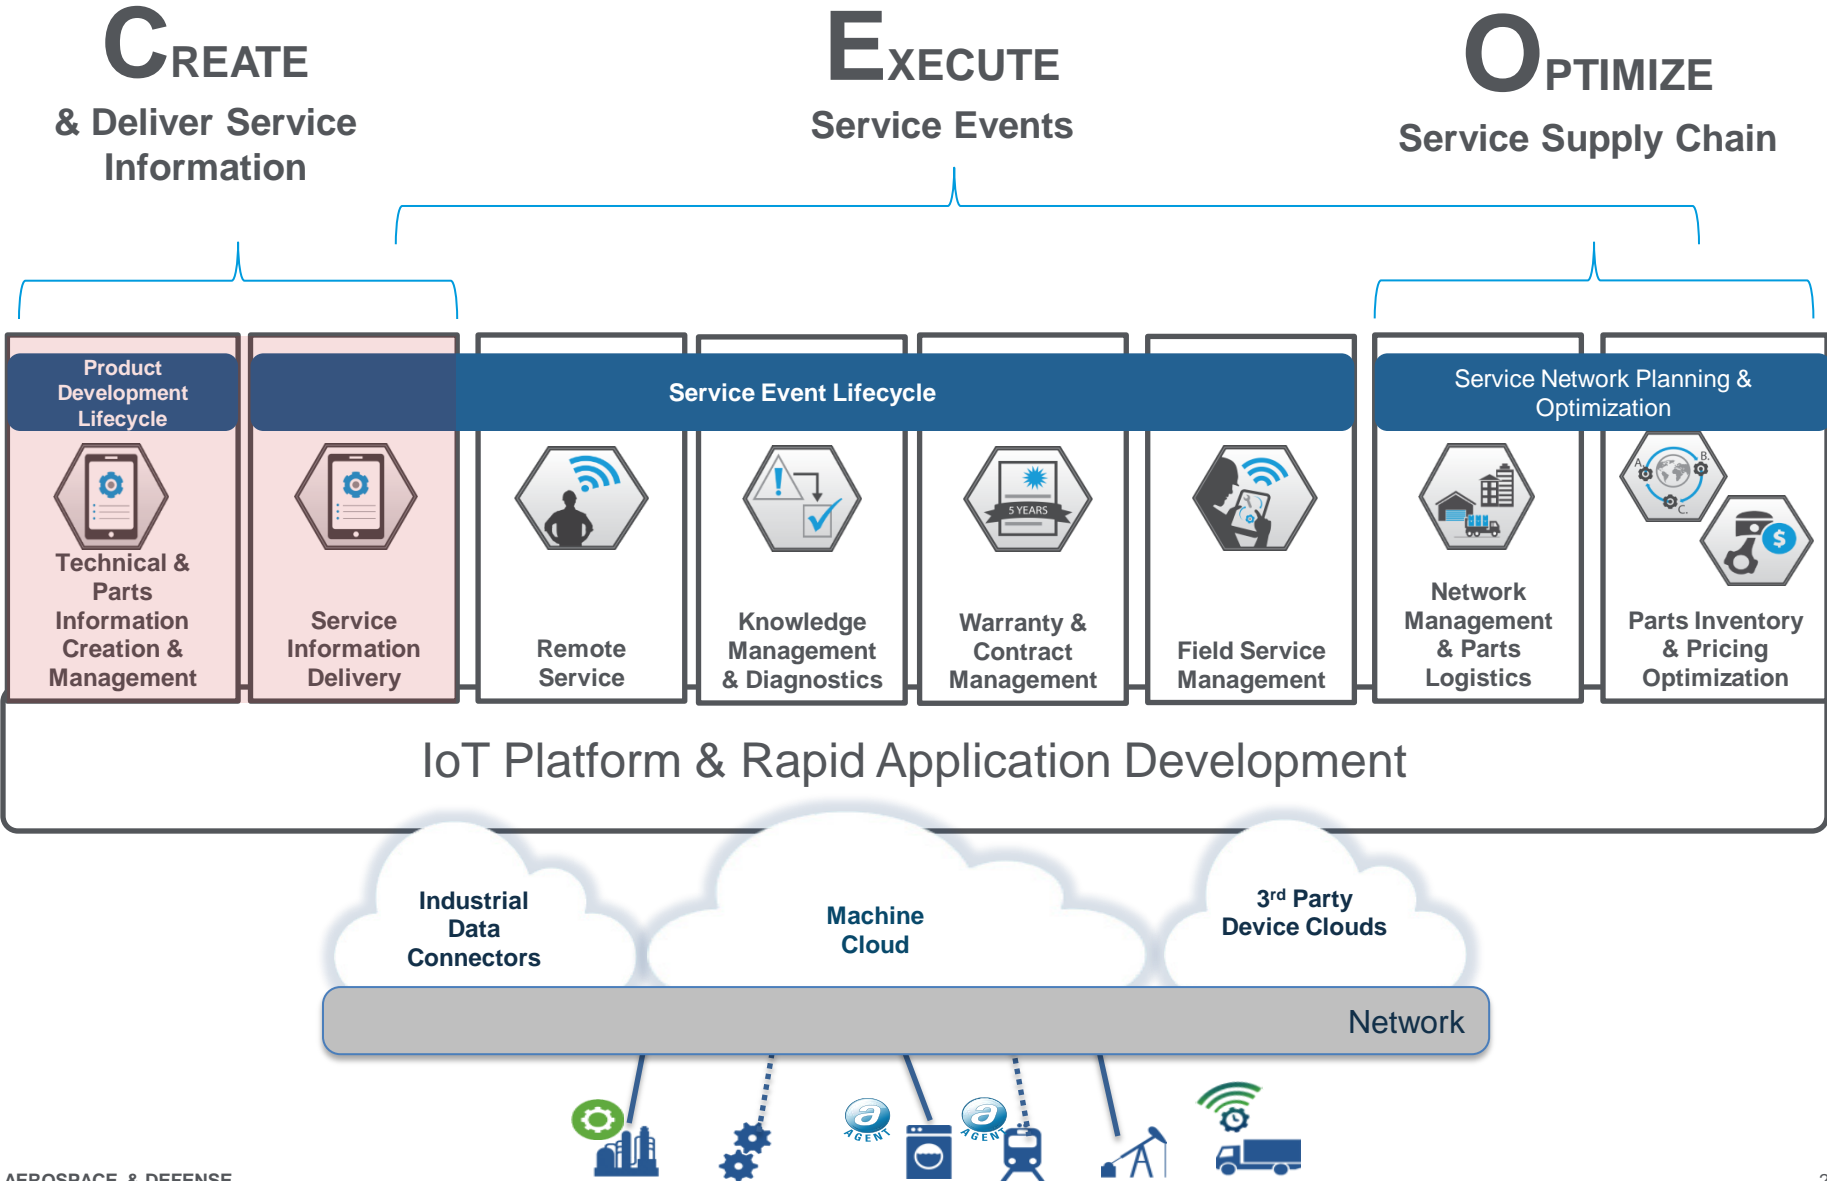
CREATE
& Deliver Service Information

EXECUTE
Service Events

OPTIMIZE
Service Supply Chain

Product Development Lifecycle

Service Event Lifecycle

Service Network Planning & Optimization

Technical & Parts Information Creation & Management

Service Information Delivery

Remote Service

Knowledge Management & Diagnostics

5 YEARS

Warranty & Contract Management

Field Service Management

Network Management & Parts Logistics

A B C

$

Parts Inventory & Pricing Optimization

IoT Platform & Rapid Application Development

Industrial Data Connectors

Machine Cloud

3$^{rd}$ Party Device Clouds

Network

AGENT

AGENT

AEROSPACE & DEFENSE